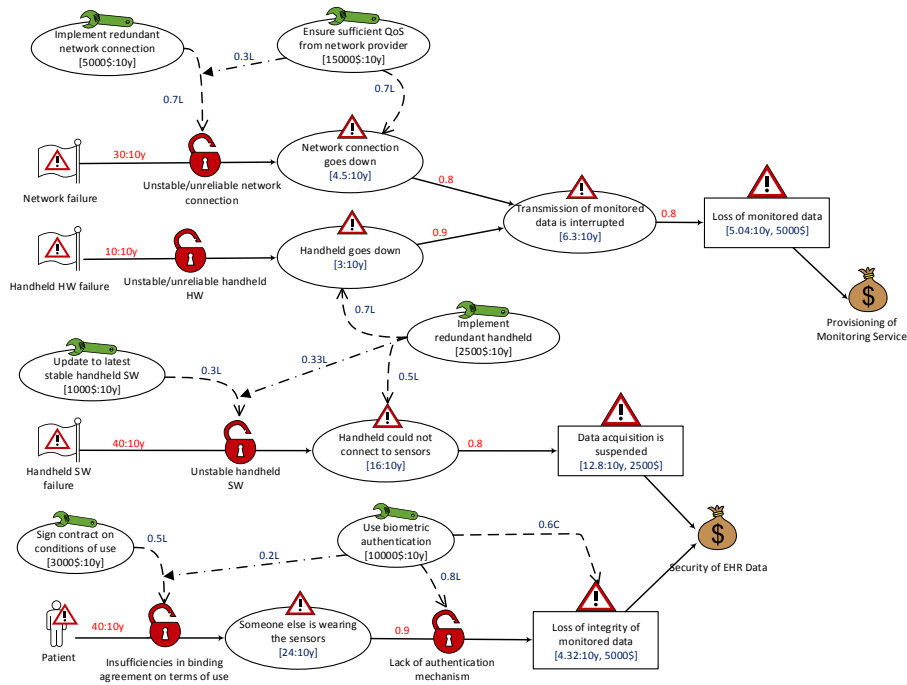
Implement redundant network connection [5000$:10y]

Ensure sufficient QoS from network provider [15000$:10y]

0.3L

0.7L

0.7L

Network failure

30:10y

Unstable/unreliable network connection

Network connection goes down [4.5:10y]

0.8

Transmission of monitored data is interrupted [6.3:10y]

0.8

Loss of monitored data [5.04:10y, 5000$]

Provisioning of Monitoring Service

Handheld HW failure

10:10y

Unstable/unreliable handheld HW

Handheld goes down [3:10y]

0.9

0.7L

Implement redundant handheld [2500$:10y]

Update to latest stable handheld SW [1000$:10y]

0.33L

0.3L

0.5L

Handheld SW failure

40:10y

Unstable handheld SW

Handheld could not connect to sensors [16:10y]

0.8

Data acquisition is suspended [12.8:10y, 2500$]

Security of EHR Data

Sign contract on conditions of use [3000$:10y]

0.5L

Use biometric authentication [10000$:10y]

0.2L

0.6C

0.8L

Patient

40:10y

Insufficiencies in binding agreement on terms of use

Someone else is wearing the sensors [24:10y]

0.9

Lack of authentication mechanism

Loss of integrity of monitored data [4.32:10y, 5000$]